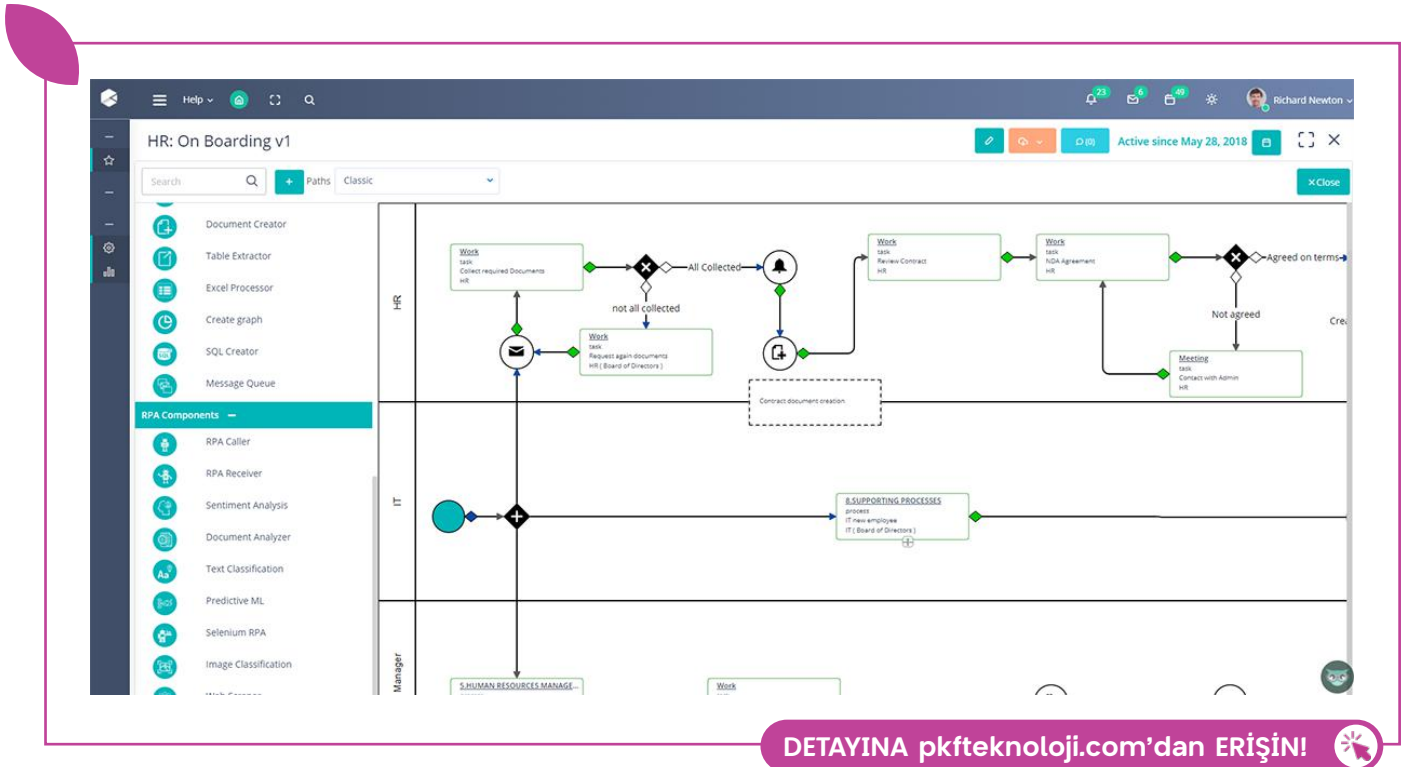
Help
23 6 49
Richard Newton

HR: On Boarding v1

(0)

Active since May 28, 2018

Search

+ Paths Classic

×Close

Document Creator
Table Extractor
Excel Processor
Create graph
SQL Creator
Message Queue

RPA Components −

RPA Caller
RPA Receiver
Sentiment Analysis
Document Analyzer
Text Classification
Predictive ML
Selenium RPA
Image Classification
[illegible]

HR

Work
task
Collect required Documents
HR

All Collected

not all collected

Work
task
Request again documents
HR ( Board of Directors )

Work
task
Review Contract
HR

Work
task
NDA Agreement
HR

Agreed on terms

Not agreed

Crea

Meeting
task
Contact with Admin
HR

Contract document creation

IT

8.SUPPORTING PROCESSES
process
IT new employee
IT ( Board of Directors )

Manager

5.HUMAN RESOURCES MANAGE...

Work

DETAYINA pkfteknoloji.com'dan ERİŞİN!